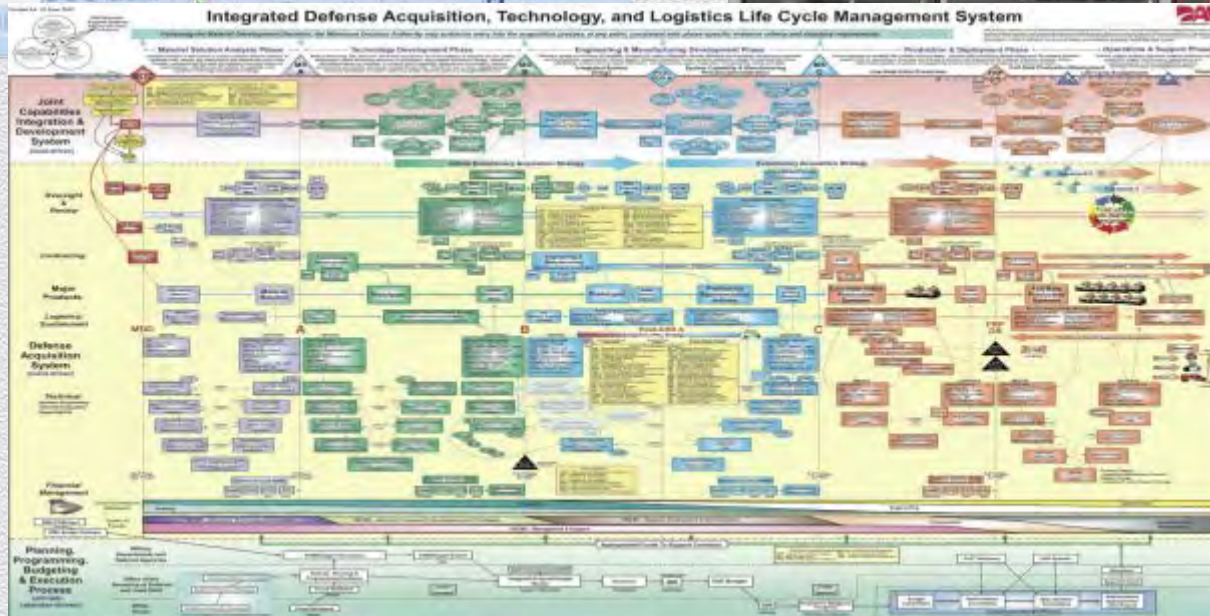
Integrated Defense Acquisition, Technology, and Logistics Life Cycle Management System

Materiel Solution Analysis Phase

Technology Development Phase

Engineering & Manufacturing Development Phase

Production & Deployment Phase

Operations & Support Phase

Joint Capabilities Integration & Development System

Oversight & Review

Contracting

Major Products

Logistics/ Sustainment

Defense Acquisition System

Technical

Financial Management

MDD

A

B

C

Planning, Programming, Budgeting & Execution Process

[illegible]